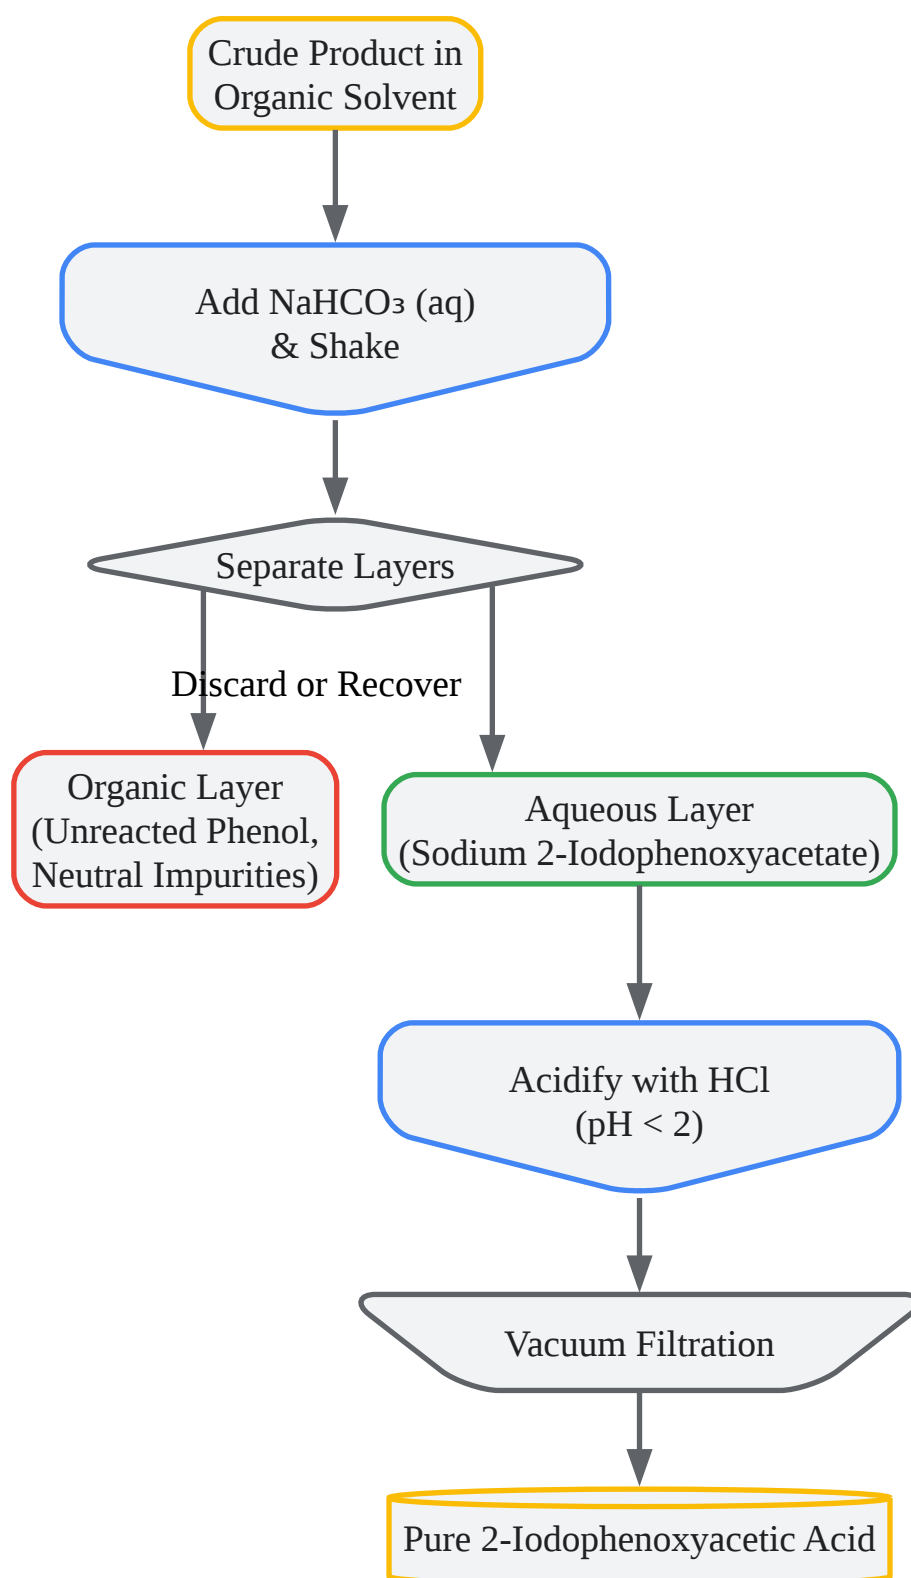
Crude Product in Organic Solvent

Add $NaHCO_3$ (aq) & Shake

Separate Layers

Discard or Recover

Organic Layer (Unreacted Phenol, Neutral Impurities)

Aqueous Layer (Sodium 2-Iodophenoxyacetate)

Acidify with HCl (pH < 2)

Vacuum Filtration

Pure 2-Iodophenoxyacetic Acid